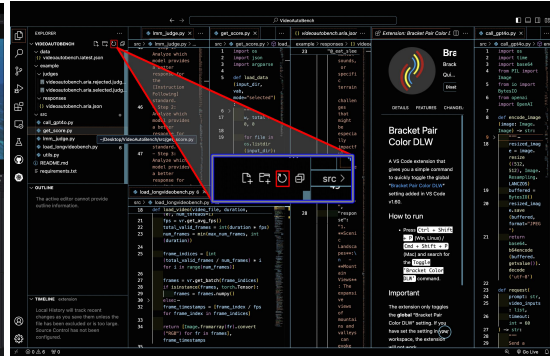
VideoAutoBench

EXPLORER
VIDEOAUTOBENCH
data
videoautobench.utest.json
example
judges
videoautobench.aria.rejected.judg...
videoautobench.aria.selected.judg...
responses
videoautobench.aria.json
src
call_gpt4o.py
get_score.py
lmm_judge.py
load_longvideobench.py
utils.py
README.md
requirements.txt

OUTLINE
The active editor cannot provide outline information.

TIMELINE extension
Local History will track recent changes as you save them unless the file has been excluded or is too large. Source Control has not been configured.

lmm_judge.py
get_score.py
videoautobench.aria.json
Extension: Bracket Pair Color 1
call_gpt4o.py

Analyze which model provides a better response for the [Instruction following] standard. Step 2: Analyze which model provides a better response for the [Instruction following] standard.

def load_data
input_dir,
vids,
mode="selected")

src >

Bracket Pair Color DLW

DETAILS FEATURES CHANGELOG

A VS Code extension that gives you a simple command to quickly toggle the global "Bracket Pair Color DLW" setting added in VS Code v1.60.

How to run

Press Ctrl + Shift + P (Win/Linux) or Cmd + Shift + P (Mac) and search for the Toggle Bracket Color DLW command.

Important

The extension only toggles the global "Bracket Pair Color DLW" setting. If you have set that setting in your workspace, the extension

load_longvideobench.py
src > load_longvideobench.py
frame_indices = [int(total_valid_frames / num_frames) * i for i in range(num_frames)]
frames = vr.get_batch(frame_indices)
frame_timestamps = [frame_index / fps for frame_index in frame_indices]
return [Image.fromarray(fr).convert("RGB") for fr in frames], frame_timestamps

import os
import time
import base64
from PIL import Image
from io import BytesIO
from openai
def encode_image
def request
prompt: str,
video_inputs
timeout
int = 60

Go Live